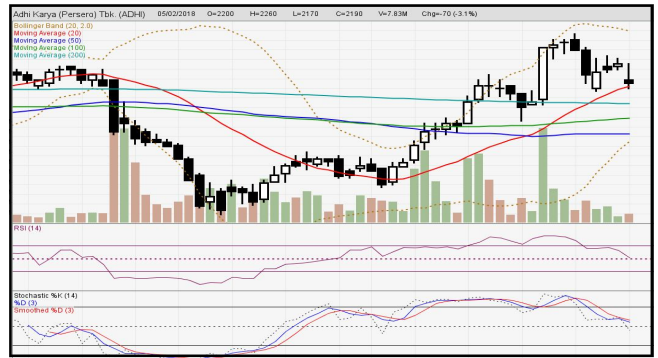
Adhi Karya (Persero) Tbk. (ADHI) 05/02/2018 O=2280 H=2260 L=2170 C=2190 V=7.83M Chg=-70 (-3.1%)

Bollinger Band (20, 2.0)
Moving Average (20)
Moving Average (50)
Moving Average (100)
Moving Average (200)

RSI (14)

Stochastic %K (14)
%D (3)
Smoothed %D (3)